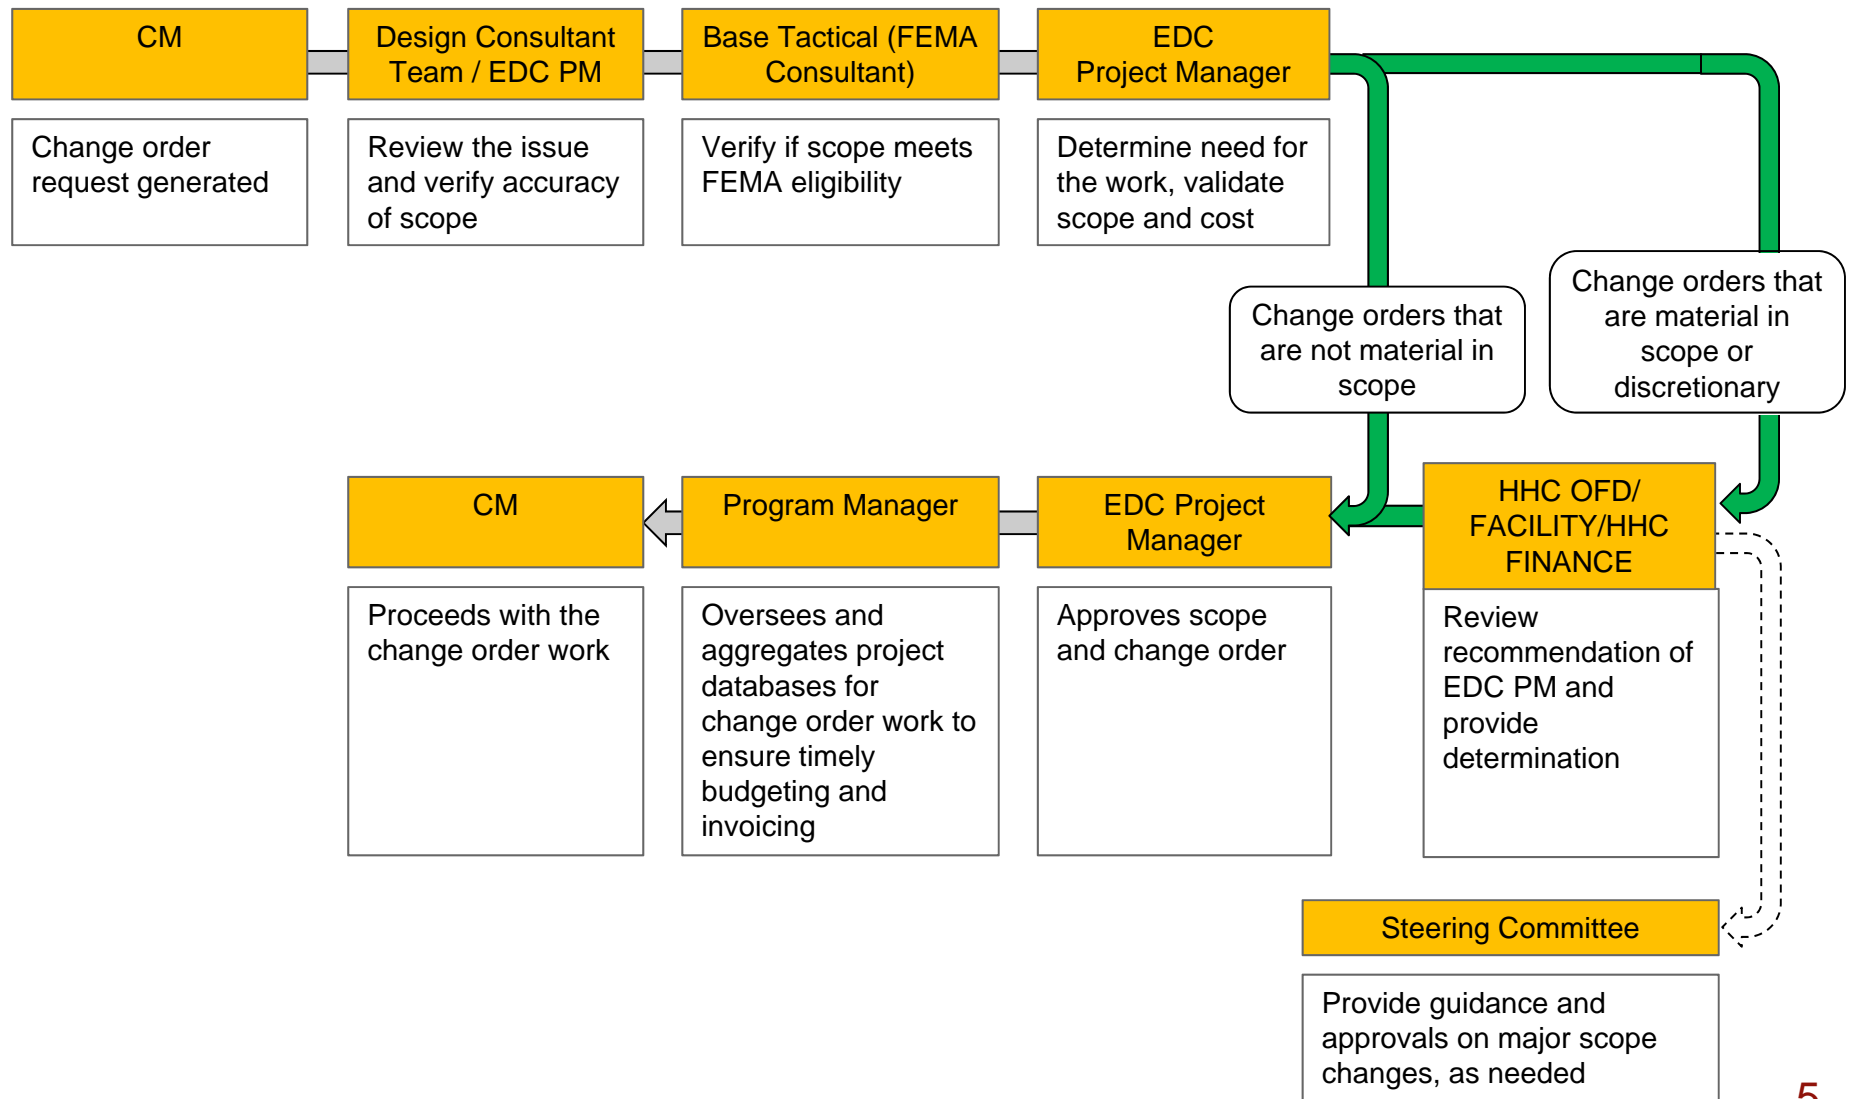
CM

Change order request generated

Design Consultant Team / EDC PM

Review the issue and verify accuracy of scope

Base Tactical (FEMA Consultant)

Verify if scope meets FEMA eligibility

EDC Project Manager

Determine need for the work, validate scope and cost

Change orders that are not material in scope

Change orders that are material in scope or discretionary

CM

Proceeds with the change order work

Program Manager

Oversees and aggregates project databases for change order work to ensure timely budgeting and invoicing

EDC Project Manager

Approves scope and change order

HHC OFD/ FACILITY/HHC FINANCE

Review recommendation of EDC PM and provide determination

Steering Committee

Provide guidance and approvals on major scope changes, as needed

5